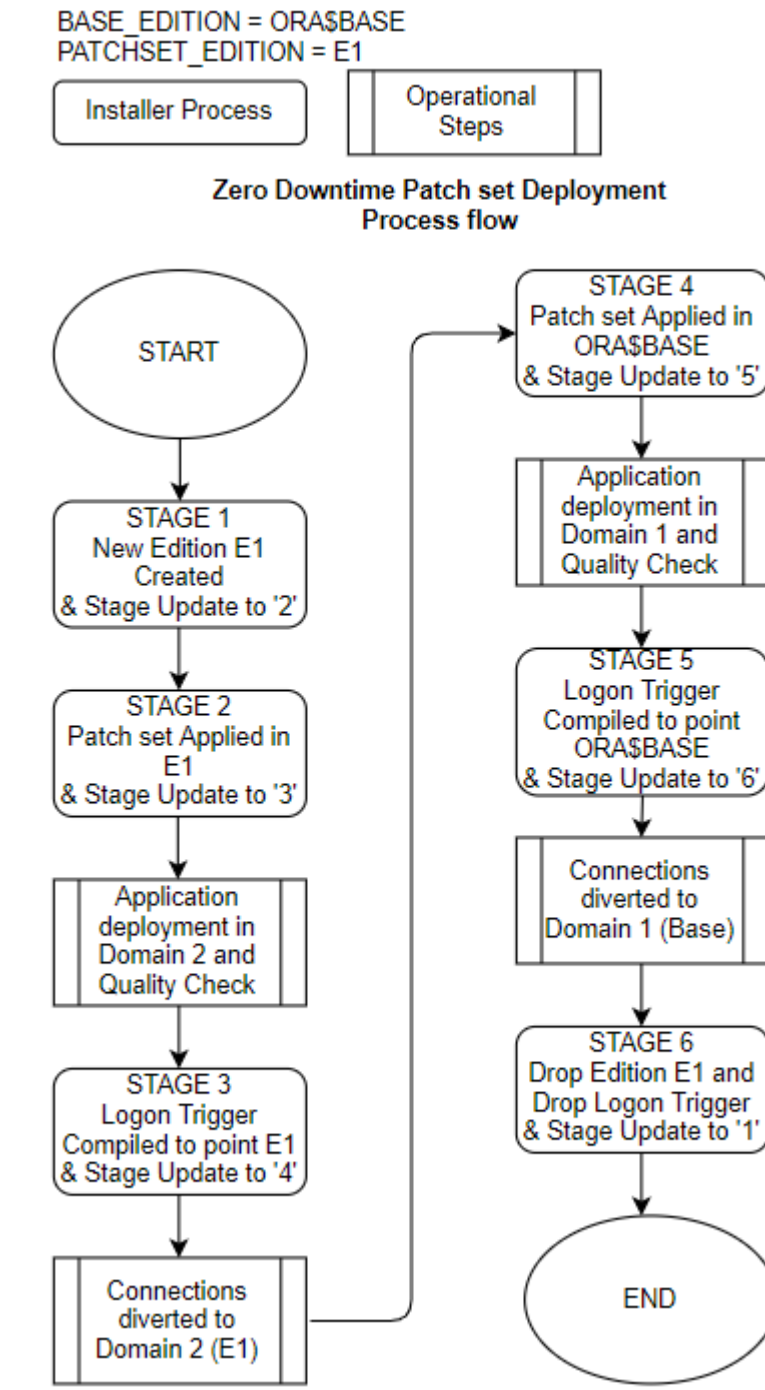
BASE_EDITION = ORA$BASE
PATCHSET_EDITION = E1

Installer Process

Operational Steps

Zero Downtime Patch set Deployment Process flow

START

STAGE 1
New Edition E1 Created
& Stage Update to '2'

STAGE 2
Patch set Applied in E1
& Stage Update to '3'

Application deployment in Domain 2 and Quality Check

STAGE 3
Logon Trigger Compiled to point E1
& Stage Update to '4'

Connections diverted to Domain 2 (E1)

STAGE 4
Patch set Applied in ORA$BASE
& Stage Update to '5'

Application deployment in Domain 1 and Quality Check

STAGE 5
Logon Trigger Compiled to point ORA$BASE
& Stage Update to '6'

Connections diverted to Domain 1 (Base)

STAGE 6
Drop Edition E1 and Drop Logon Trigger
& Stage Update to '1'

END